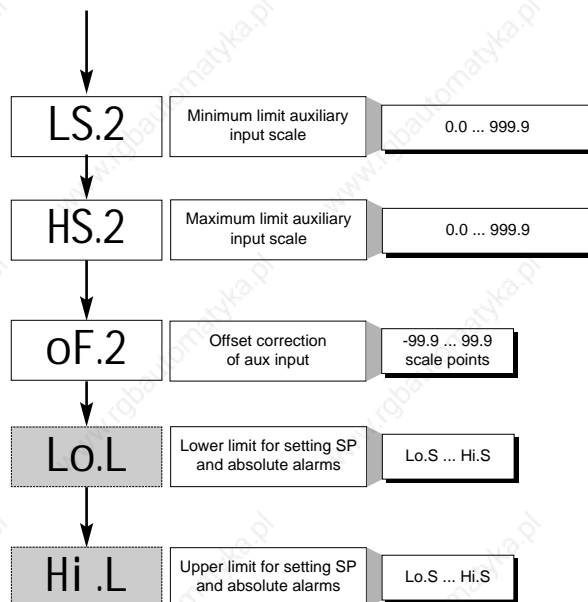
LS.2
Minimum limit auxiliary input scale
0.0 ... 999.9

HS.2
Maximum limit auxiliary input scale
0.0 ... 999.9

oF.2
Offset correction of aux input
-99.9 ... 99.9 scale points

Lo.L
Lower limit for setting SP and absolute alarms
Lo.S ... Hi.S

Hi .L
Upper limit for setting SP and absolute alarms
Lo.S ... Hi.S

www.rgbautomatyka.pl